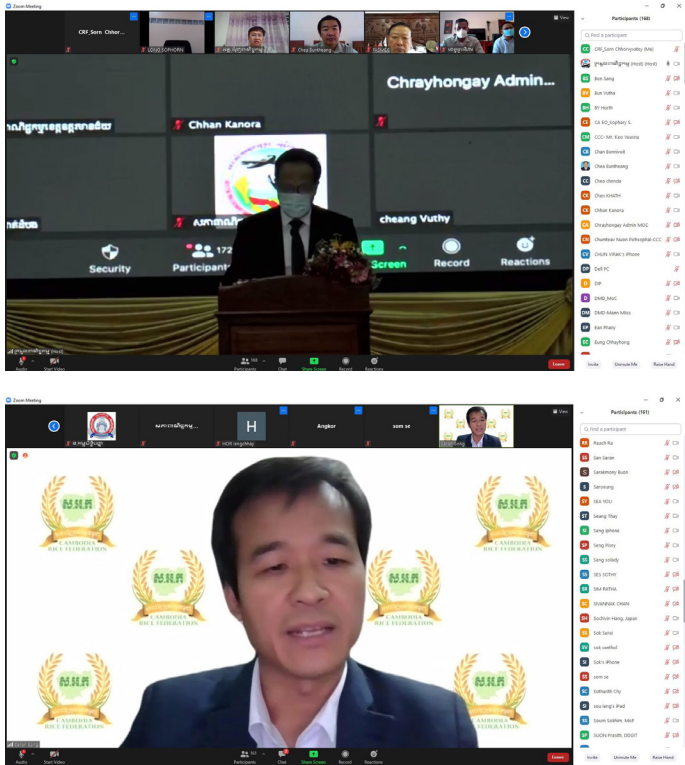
Zoom Meeting

CRF_Sorn Chhor...

LONG SOPHORN

Chea Kunthearng

View

Participants (168)

Find a participant

CRF_Sorn Chhornyvithy (Me)

(Host)

Bun Seng

Bun Vuthe

BY Horth

CA KO_Sophary S.

CCC- Mr. Kao Veasna

Chan Borenivet

Chea Kunthearng

Chea chenda

Chen KHATH

Chhan Kanora

Chrayhongay Admin MOS

Chumlean Yuvon Pohsophal CCC

CHUN VIRAK's iPhone

Dell PC

DIP

DMD_MoC

DMD-Maen Miles

Ean Phany

Eung Chhayhong

Chrayhongay Admin...

Chhan Kanora

cheang Vuthy

Security

Participants 172

Share Screen

Record

Reactions

Audio

Start Video

Participants

Chat

Share Screen

Record

Reactions

Leave

Invite

Unmute Me

Raise Hand

Zoom Meeting

Angkor

som se

HOR longchhay

View

Participants (161)

Find a participant

Reach Ra

San Sarae

Sarakmony Buon

Saroeung

SEA YOU

Seang Thay

Seng iphone

Seng Pisey

Seng solady

SES SOTHY

SIM RATHA

SIVANNAK CHAN

Sochivin Hang, Japan

Sok Sarai

sok seethol

Sok's iPhone

som se

Sotharith Chy

sou leng's iPad

Soum SAMAN, MoE

SUON Prasith, DDGIT

CAMBODIA RICE FEDERATION

Audio

Start Video

Participants

Chat

Share Screen

Record

Reactions

Leave

Invite

Unmute Me

Raise Hand